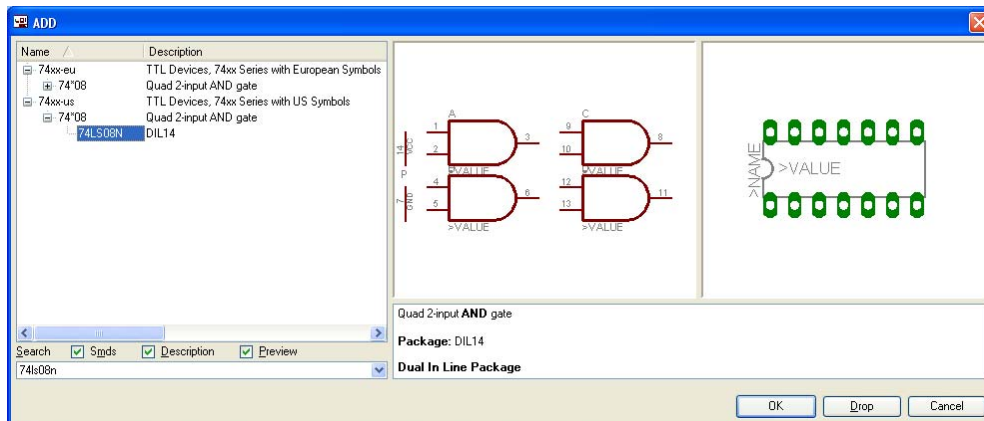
ADD

| Name | Description |
|---|---|
| 74xx-eu | TTL Devices, 74xx Series with European Symbols |
| 74*08 | Quad 2-input AND gate |
| 74xx-us | TTL Devices, 74xx Series with US Symbols |
| 74*08 | Quad 2-input AND gate |
| 74LS08N | DIL14 |

Search Smds Description Preview

74ls08n

A
1
2
3
4
5
6
C
9
10
8
12
13
11
14 VCC
P
7 GND
>VALUE
>VALUE
>VALUE
>VALUE

>NAME
>VALUE

Quad 2-input **AND** gate

**Package:** DIL14

**Dual In Line Package**

OK Drop Cancel